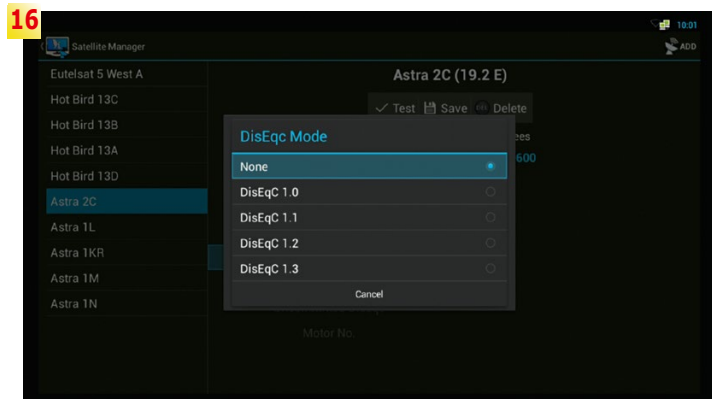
16

10:01

Satellite Manager

ADD

Eutelsat 5 West A
Hot Bird 13C
Hot Bird 13B
Hot Bird 13A
Hot Bird 13D
Astra 2C
Astra 1L
Astra 1KR
Astra 1M
Astra 1N

Astra 2C (19.2 E)

Test Save Delete

ees

600

Motor No.

DisEqc Mode

None
DisEqC 1.0
DisEqC 1.1
DisEqC 1.2
DisEqC 1.3

Cancel